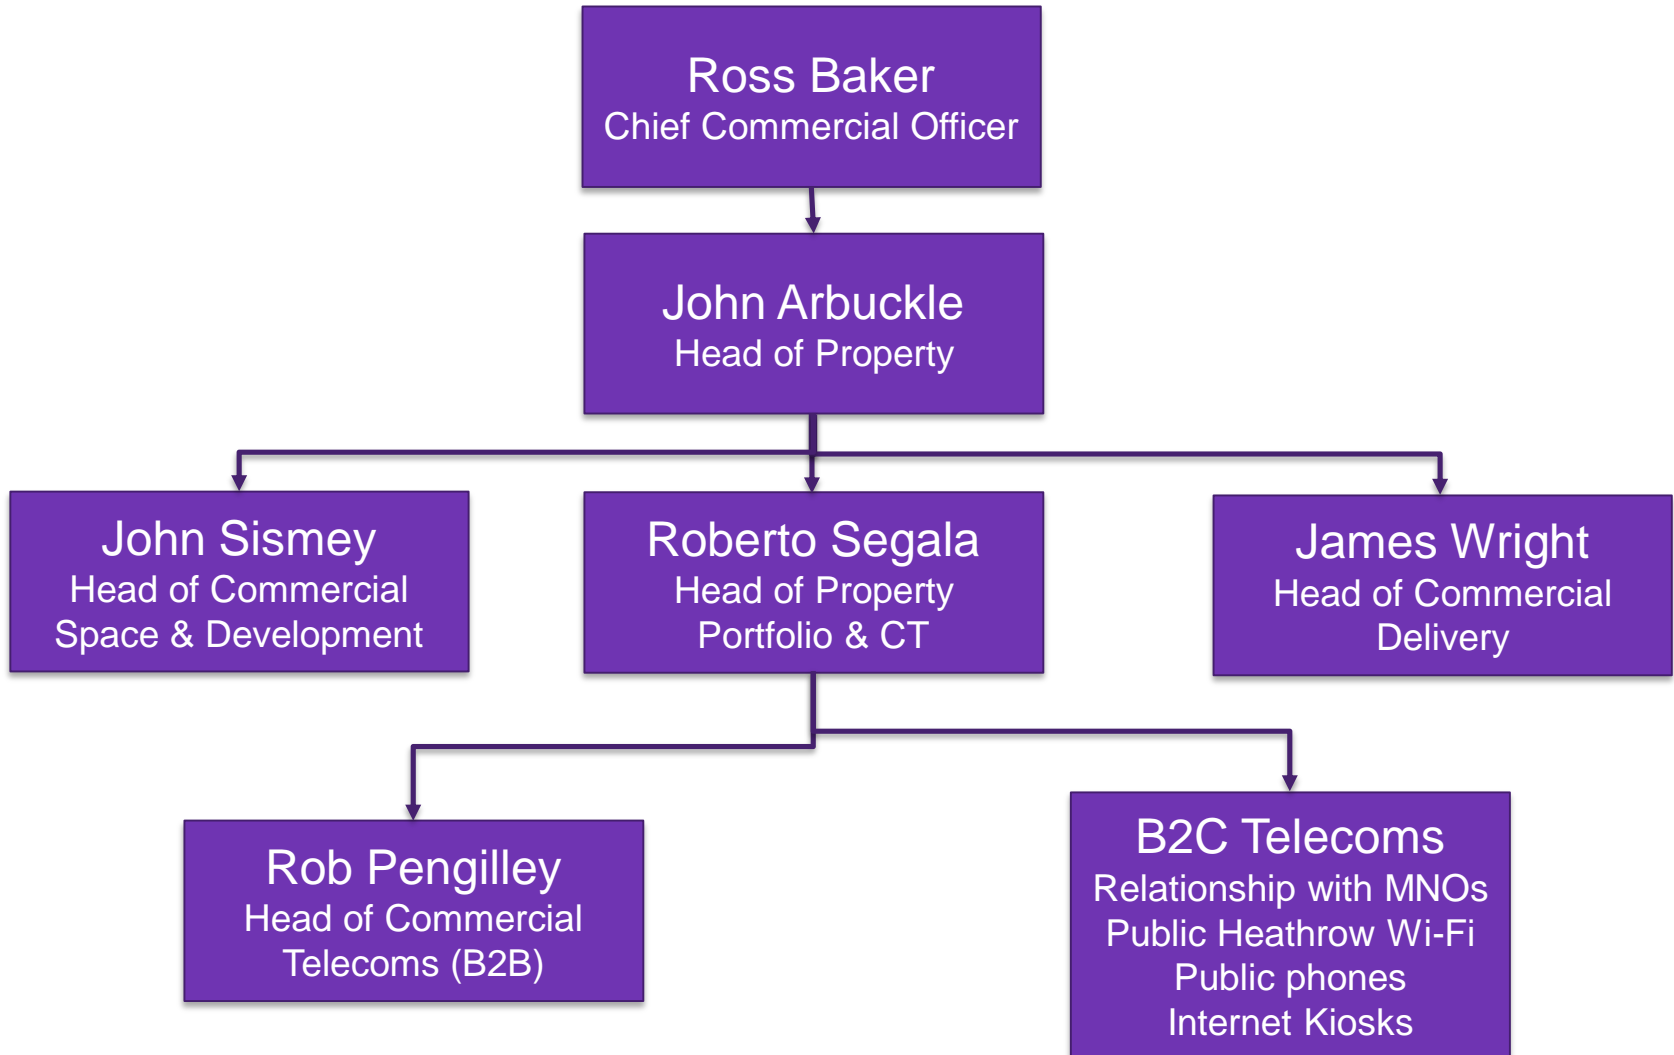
Ross Baker
Chief Commercial Officer

John Arbuckle
Head of Property

John Sismey
Head of Commercial Space & Development

Roberto Segala
Head of Property Portfolio & CT

James Wright
Head of Commercial Delivery

Rob Pengilley
Head of Commercial Telecoms (B2B)

B2C Telecoms
Relationship with MNOs
Public Heathrow Wi-Fi
Public phones
Internet Kiosks